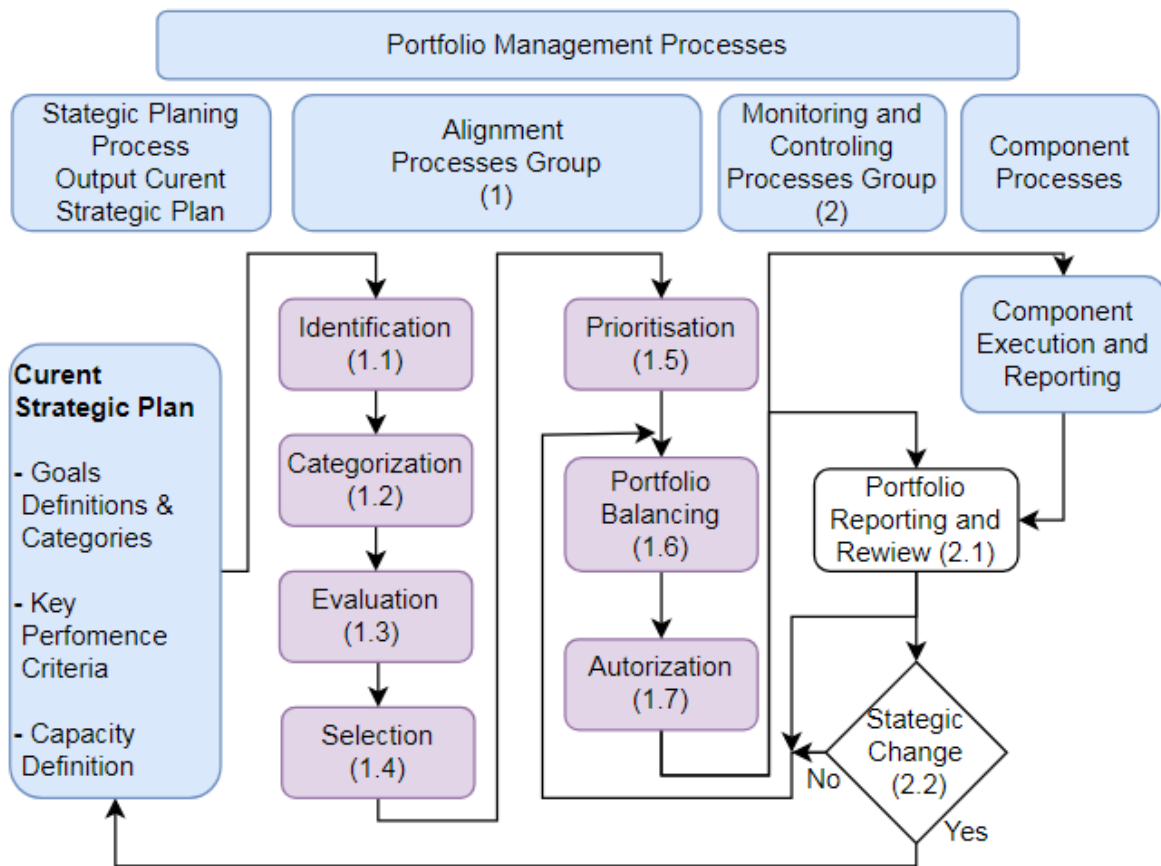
Portfolio Management Processes

Stategic Planing Process Output Curent Strategic Plan

Alignment Processes Group (1)

Monitoring and Controling Processes Group (2)

Component Processes

Curent Strategic Plan

- Goals Definitions & Categories

- Key Perfomence Criteria

- Capacity Definition

Identification (1.1)

Categorization (1.2)

Evaluation (1.3)

Selection (1.4)

Prioritisation (1.5)

Portfolio Balancing (1.6)

Autorization (1.7)

Component Execution and Reporting

Portfolio Reporting and Rewiew (2.1)

Stategic Change (2.2)

No

Yes